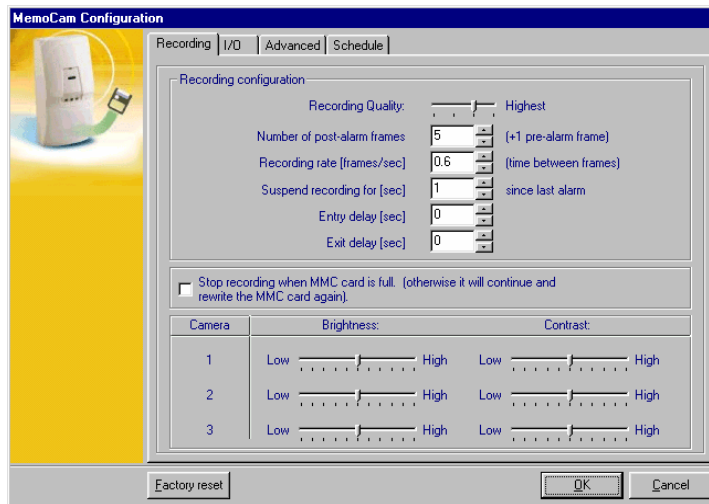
MemoCam Configuration

Recording | I/O | Advanced | Schedule

Recording configuration

Recording Quality: Highest

Number of post-alarm frames 5 (+1 pre-alarm frame)

Recording rate [frames/sec] 0.6 (time between frames)

Suspend recording for [sec] 1 since last alarm

Entry delay [sec] 0

Exit delay [sec] 0

Stop recording when MMC card is full. (otherwise it will continue and rewrite the MMC card again).

| Camera | Brightness: | Contrast: |
|---|---|---|
| 1 | Low High | Low High |
| 2 | Low High | Low High |
| 3 | Low High | Low High |

Factory reset

OK

Cancel